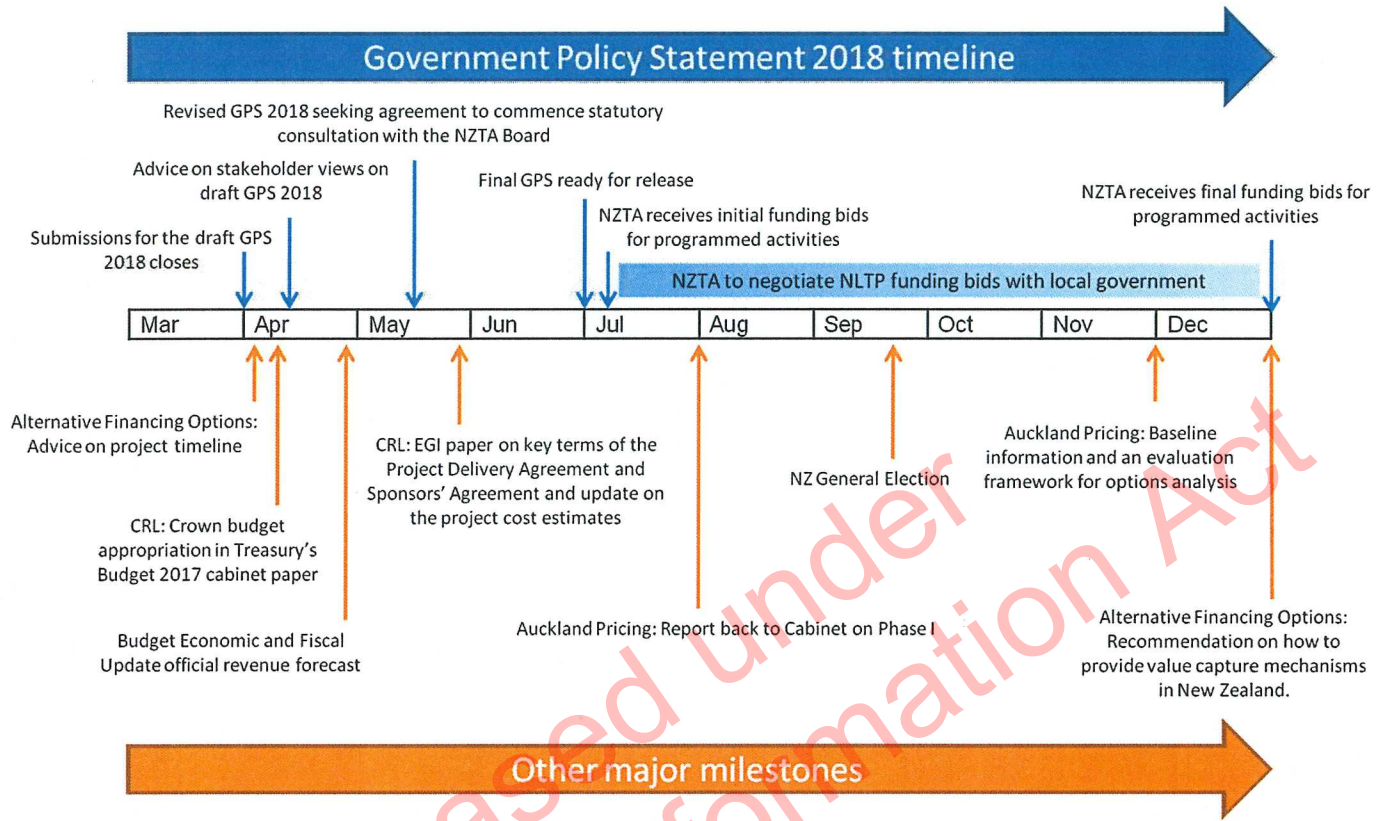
Government Policy Statement 2018 timeline

Revised GPS 2018 seeking agreement to commence statutory consultation with the NZTA Board

Advice on stakeholder views on draft GPS 2018

Final GPS ready for release

NZTA receives final funding bids for programmed activities

NZTA receives initial funding bids for programmed activities

Submissions for the draft GPS 2018 closes

NZTA to negotiate NLTP funding bids with local government

| Mar | Apr | May | Jun | Jul | Aug | Sep | Oct | Nov | Dec |
|---|---|---|---|---|---|---|---|---|---|

Alternative Financing Options: Advice on project timeline

CRL: EGI paper on key terms of the Project Delivery Agreement and Sponsors' Agreement and update on the project cost estimates

NZ General Election

Auckland Pricing: Baseline information and an evaluation framework for options analysis

CRL: Crown budget appropriation in Treasury's Budget 2017 cabinet paper

Auckland Pricing: Report back to Cabinet on Phase I

Alternative Financing Options: Recommendation on how to provide value capture mechanisms in New Zealand.

Budget Economic and Fiscal Update official revenue forecast

Other major milestones

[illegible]ased under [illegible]formation Act